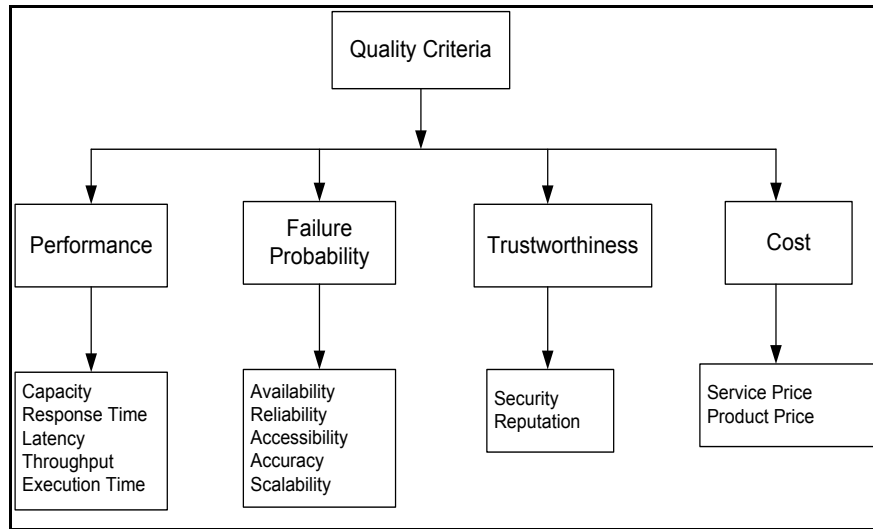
Quality Criteria

Performance

Failure Probability

Trustworthiness

Cost

Capacity
Response Time
Latency
Throughput
Execution Time

Availability
Reliability
Accessibility
Accuracy
Scalability

Security
Reputation

Service Price
Product Price